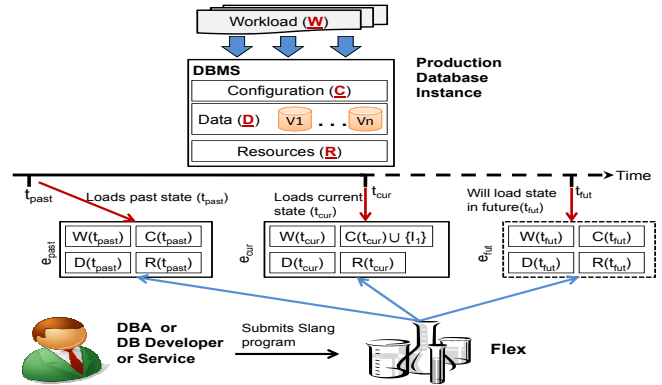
Workload (W)

DBMS

Configuration (C)

Data (D) V1 . . . Vn

Resources (R)

Production Database Instance

Time

$t_{past}$

Loads past state ($t_{past}$)

$e_{past}$

W($t_{past}$) C($t_{past}$)

D($t_{past}$) R($t_{past}$)

$t_{cur}$

Loads current state ($t_{cur}$)

$e_{cur}$

W($t_{cur}$) C($t_{cur}$)$\cup$ {$I_1$}

D($t_{cur}$) R($t_{cur}$)

$t_{fut}$

Will load state in future($t_{fut}$)

$e_{fut}$

W($t_{fut}$) C($t_{fut}$)

D($t_{fut}$) R($t_{fut}$)

DBA or DB Developer or Service

Submits Slang program

Flex